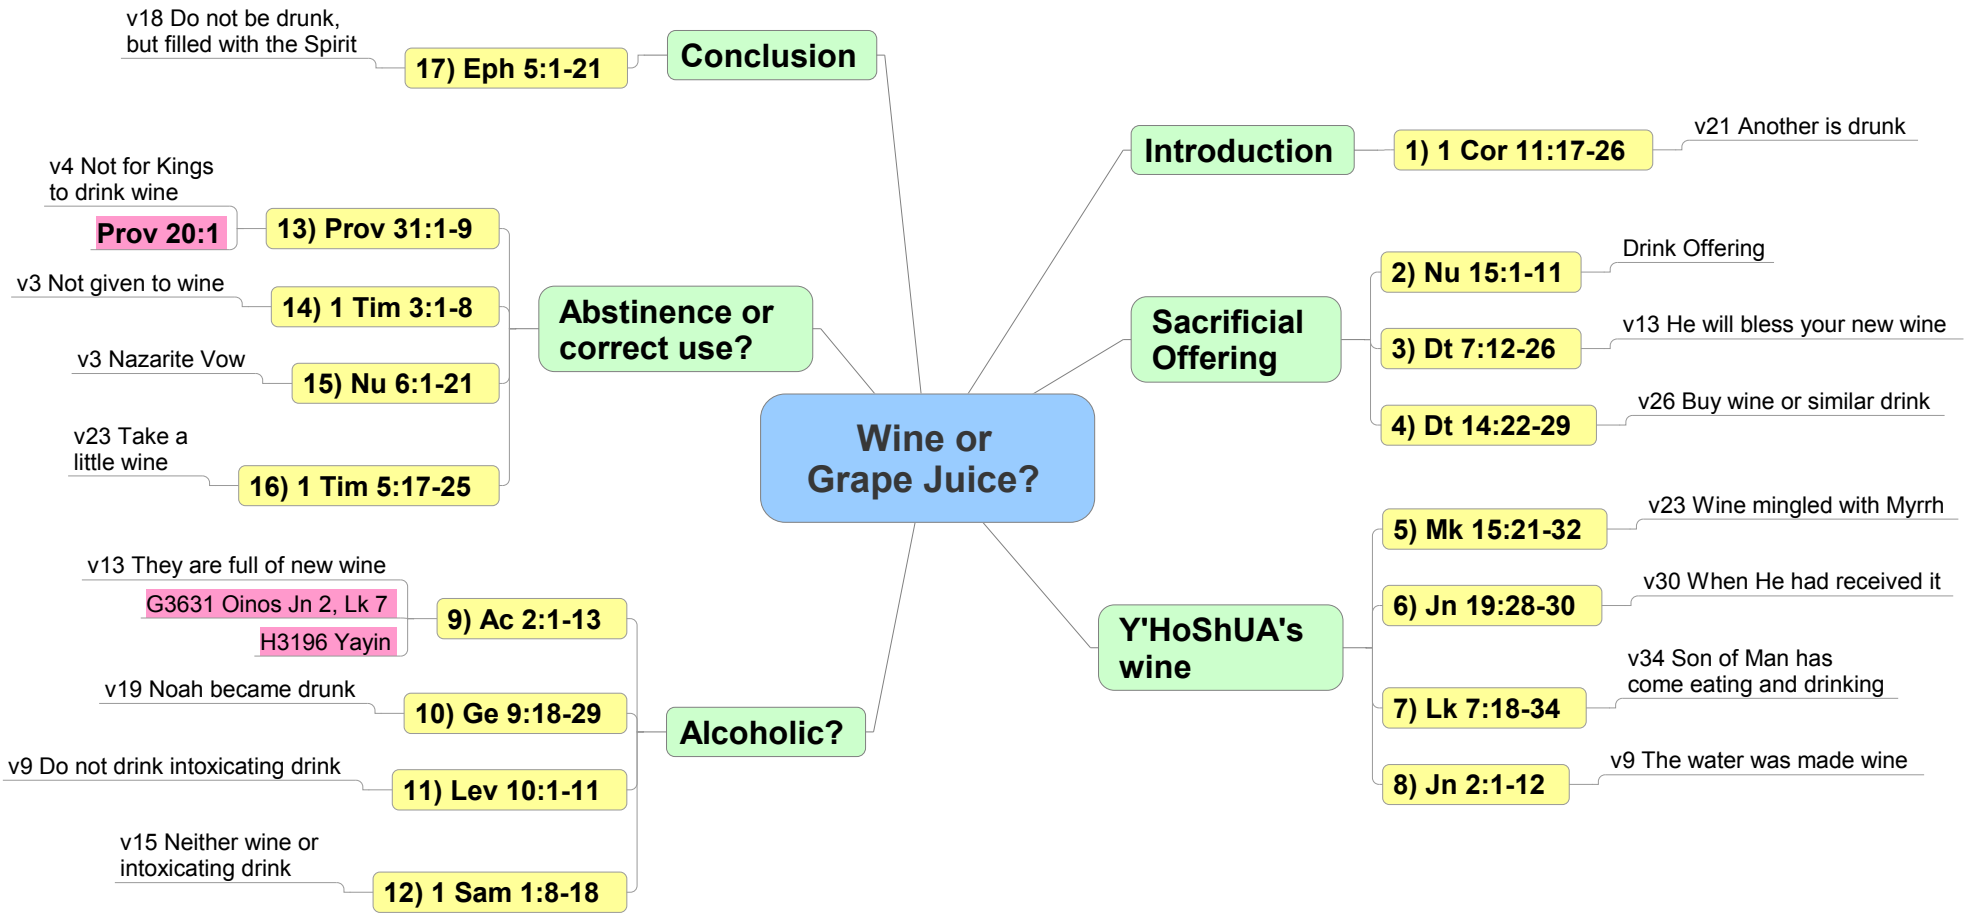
Wine or Grape Juice?

Introduction
1) 1 Cor 11:17-26
v21 Another is drunk

Sacrificial Offering
2) Nu 15:1-11
Drink Offering
3) Dt 7:12-26
v13 He will bless your new wine
4) Dt 14:22-29
v26 Buy wine or similar drink

Y'HoShUA's wine
5) Mk 15:21-32
v23 Wine mingled with Myrrh
6) Jn 19:28-30
v30 When He had received it
7) Lk 7:18-34
v34 Son of Man has come eating and drinking
8) Jn 2:1-12
v9 The water was made wine

Alcoholic?
9) Ac 2:1-13
v13 They are full of new wine
G3631 Oinos Jn 2, Lk 7
H3196 Yayin
10) Ge 9:18-29
v19 Noah became drunk
11) Lev 10:1-11
v9 Do not drink intoxicating drink
12) 1 Sam 1:8-18
v15 Neither wine or intoxicating drink

Abstinence or correct use?
13) Prov 31:1-9
v4 Not for Kings to drink wine
Prov 20:1
14) 1 Tim 3:1-8
v3 Not given to wine
15) Nu 6:1-21
v3 Nazarite Vow
16) 1 Tim 5:17-25
v23 Take a little wine

Conclusion
17) Eph 5:1-21
v18 Do not be drunk, but filled with the Spirit